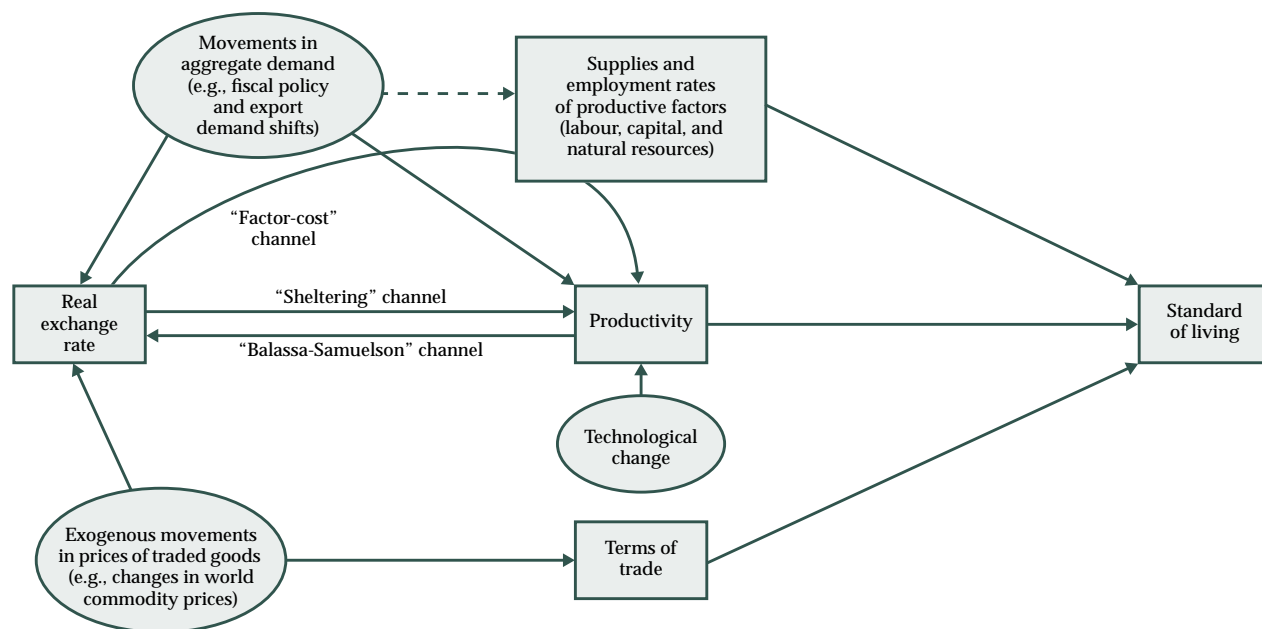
Movements in aggregate demand (e.g., fiscal policy and export demand shifts)

Supplies and employment rates of productive factors (labour, capital, and natural resources)

"Factor-cost" channel

Real exchange rate

"Sheltering" channel

"Balassa-Samuelson" channel

Productivity

Standard of living

Technological change

Exogenous movements in prices of traded goods (e.g., changes in world commodity prices)

Terms of trade